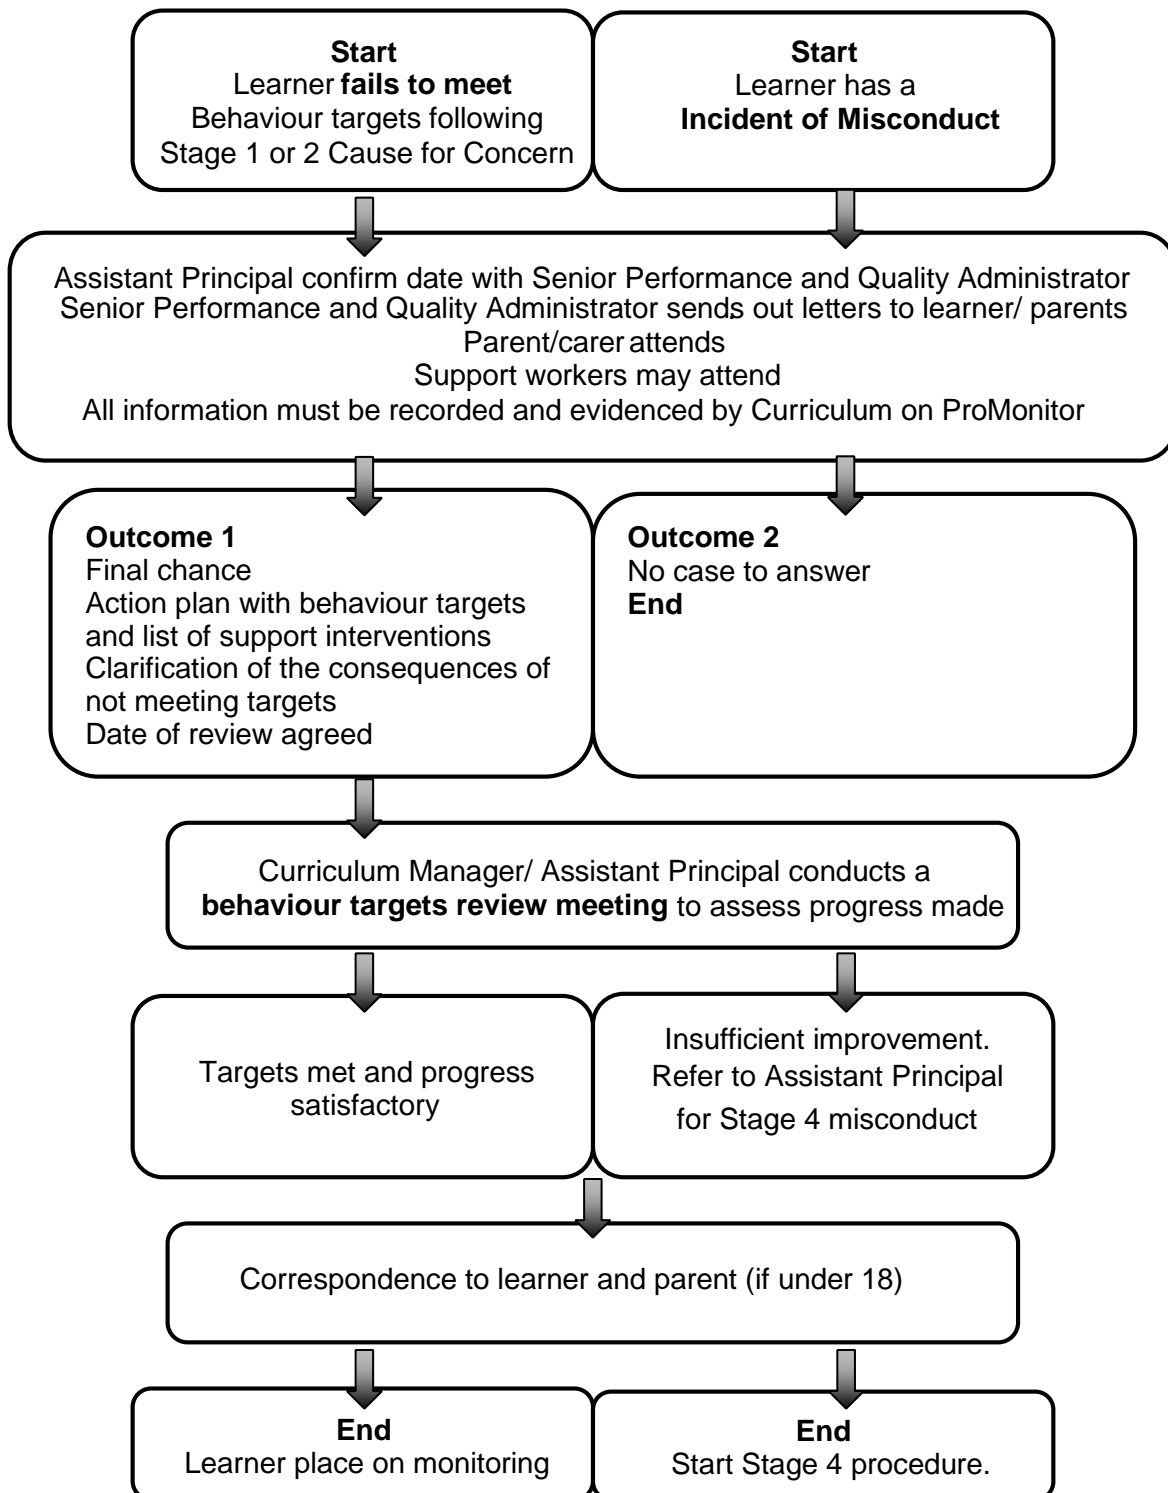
Start
Learner **fails to meet** Behaviour targets following Stage 1 or 2 Cause for Concern

Start
Learner has a **Incident of Misconduct**

Assistant Principal confirm date with Senior Performance and Quality Administrator
Senior Performance and Quality Administrator sends out letters to learner/ parents
Parent/carer attends
Support workers may attend
All information must be recorded and evidenced by Curriculum on ProMonitor

**Outcome 1**
Final chance
Action plan with behaviour targets and list of support interventions
Clarification of the consequences of not meeting targets
Date of review agreed

**Outcome 2**
No case to answer
**End**

Curriculum Manager/ Assistant Principal conducts a **behaviour targets review meeting** to assess progress made

Targets met and progress satisfactory

Insufficient improvement. Refer to Assistant Principal for Stage 4 misconduct

Correspondence to learner and parent (if under 18)

**End**
Learner place on monitoring

**End**
Start Stage 4 procedure.